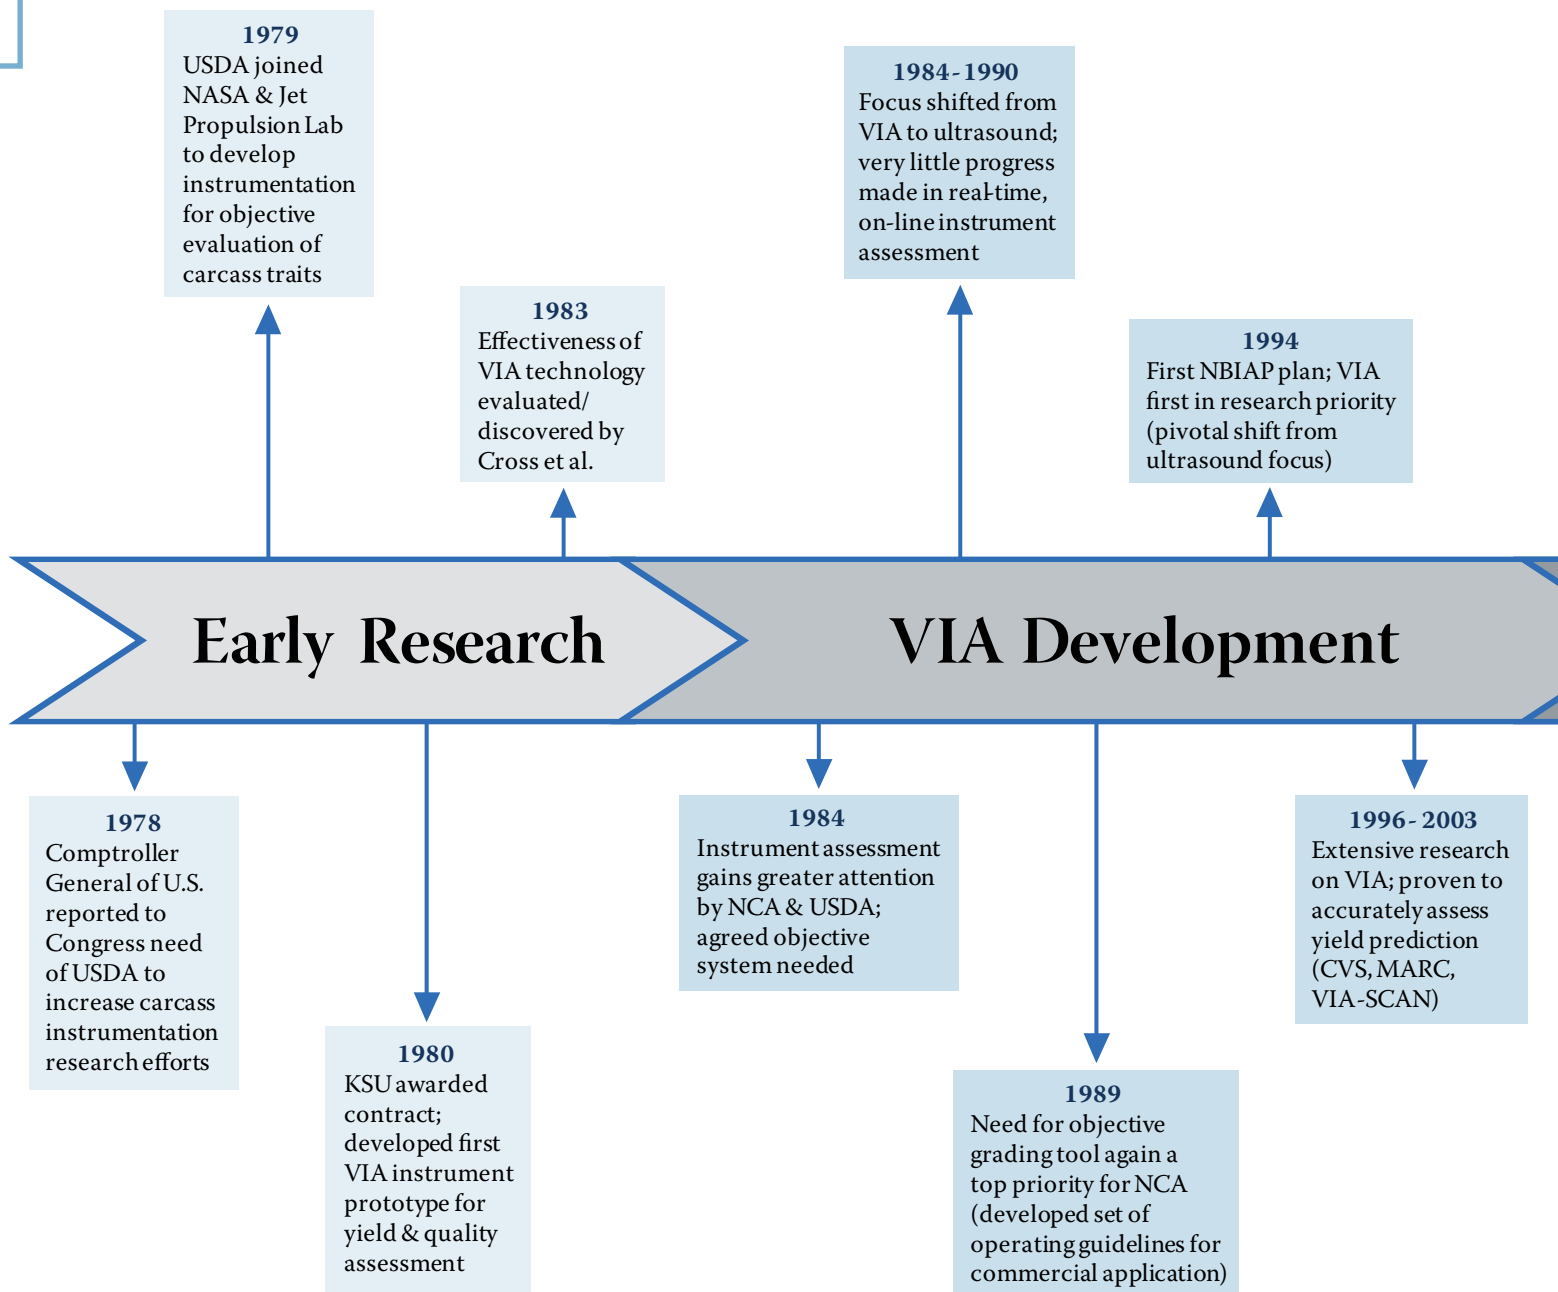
1979
USDA joined NASA & Jet Propulsion Lab to develop instrumentation for objective evaluation of carcass traits

1983
Effectiveness of VIA technology evaluated/ discovered by Cross et al.

1984 - 1990
Focus shifted from VIA to ultrasound; very little progress made in real-time, on-line instrument assessment

1994
First NBIAP plan; VIA first in research priority (pivotal shift from ultrasound focus)

Early Research

VIA Development

1978
Comptroller General of U.S. reported to Congress need of USDA to increase carcass instrumentation research efforts

1980
KSU awarded contract; developed first VIA instrument prototype for yield & quality assessment

1984
Instrument assessment gains greater attention by NCA & USDA; agreed objective system needed

1989
Need for objective grading tool again a top priority for NCA (developed set of operating guidelines for commercial application)

1996 - 2003
Extensive research on VIA; proven to accurately assess yield prediction (CVS, MARC, VIA-SCAN)